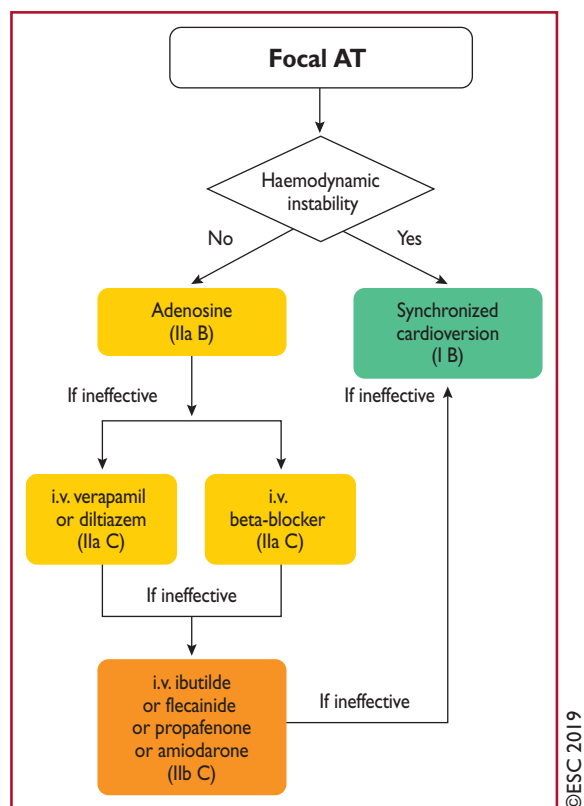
Focal AT

Haemodynamic instability

No

Yes

Adenosine (IIa B)

Synchronized cardioversion (I B)

If ineffective

If ineffective

i.v. verapamil or diltiazem (IIa C)

i.v. beta-blocker (IIa C)

If ineffective

i.v. ibutilde or flecainide or propafenone or amiodarone (IIb C)

If ineffective

©ESC 2019